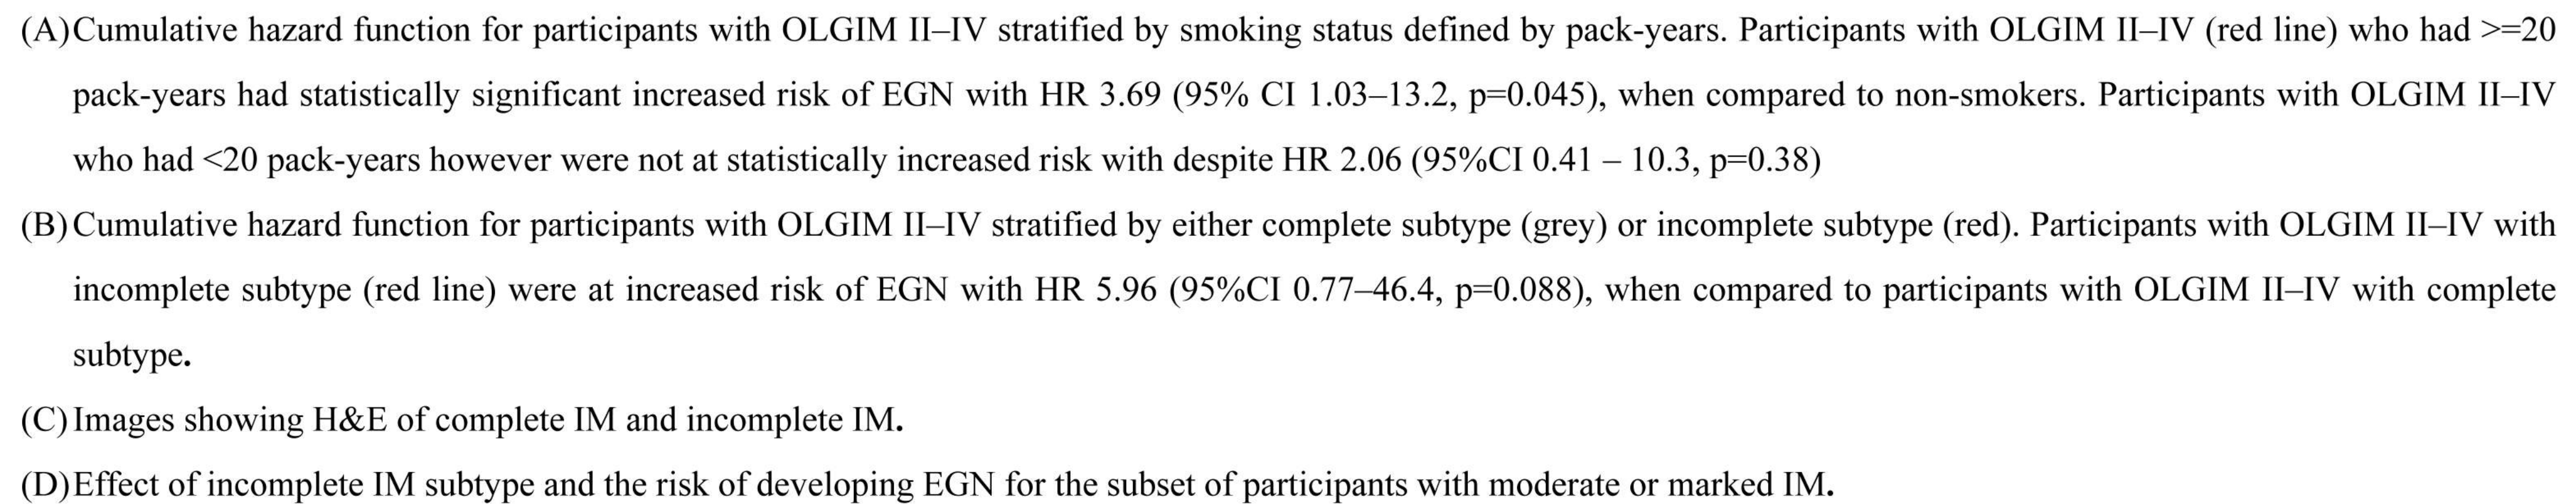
(A) Cumulative hazard function for participants with OLGIM II–IV stratified by smoking status defined by pack-years. Participants with OLGIM II–IV (red line) who had >=20 pack-years had statistically significant increased risk of EGN with HR 3.69 (95% CI 1.03–13.2, p=0.045), when compared to non-smokers. Participants with OLGIM II–IV who had <20 pack-years however were not at statistically increased risk with despite HR 2.06 (95%CI 0.41 – 10.3, p=0.38)

(B) Cumulative hazard function for participants with OLGIM II–IV stratified by either complete subtype (grey) or incomplete subtype (red). Participants with OLGIM II–IV with incomplete subtype (red line) were at increased risk of EGN with HR 5.96 (95%CI 0.77–46.4, p=0.088), when compared to participants with OLGIM II–IV with complete subtype.

(C) Images showing H&E of complete IM and incomplete IM.

(D) Effect of incomplete IM subtype and the risk of developing EGN for the subset of participants with moderate or marked IM.